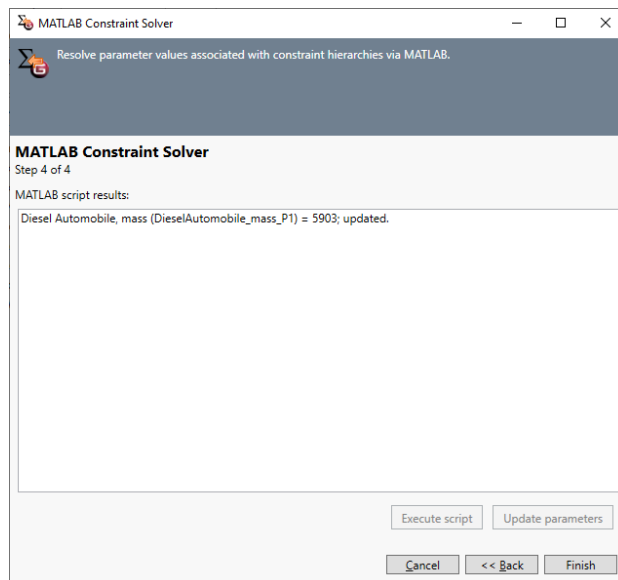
MATLAB Constraint Solver

Resolve parameter values associated with constraint hierarchies via MATLAB.

**MATLAB Constraint Solver**
Step 4 of 4

MATLAB script results:

Diesel Automobile, mass (DieselAutomobile_mass_P1) = 5903; updated.

Execute script
Update parameters

Cancel
<< Back
Finish